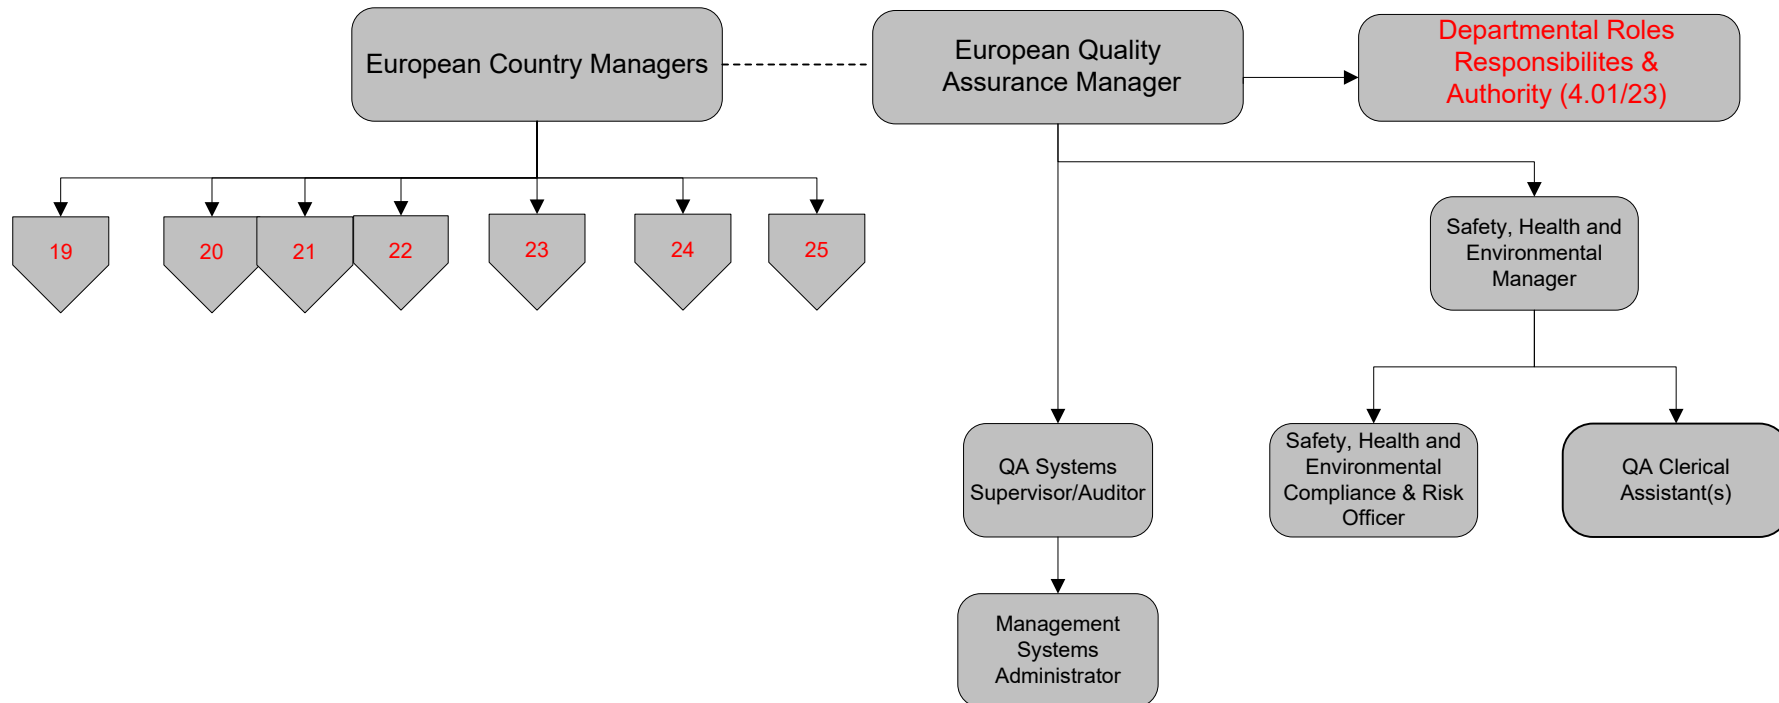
European Country Managers

European Quality Assurance Manager

Departmental Roles Responsibilites & Authority (4.01/23)

19

20

21

22

23

24

25

Safety, Health and Environmental Manager

QA Systems Supervisor/Auditor

Safety, Health and Environmental Compliance & Risk Officer

QA Clerical Assistant(s)

Management Systems Administrator